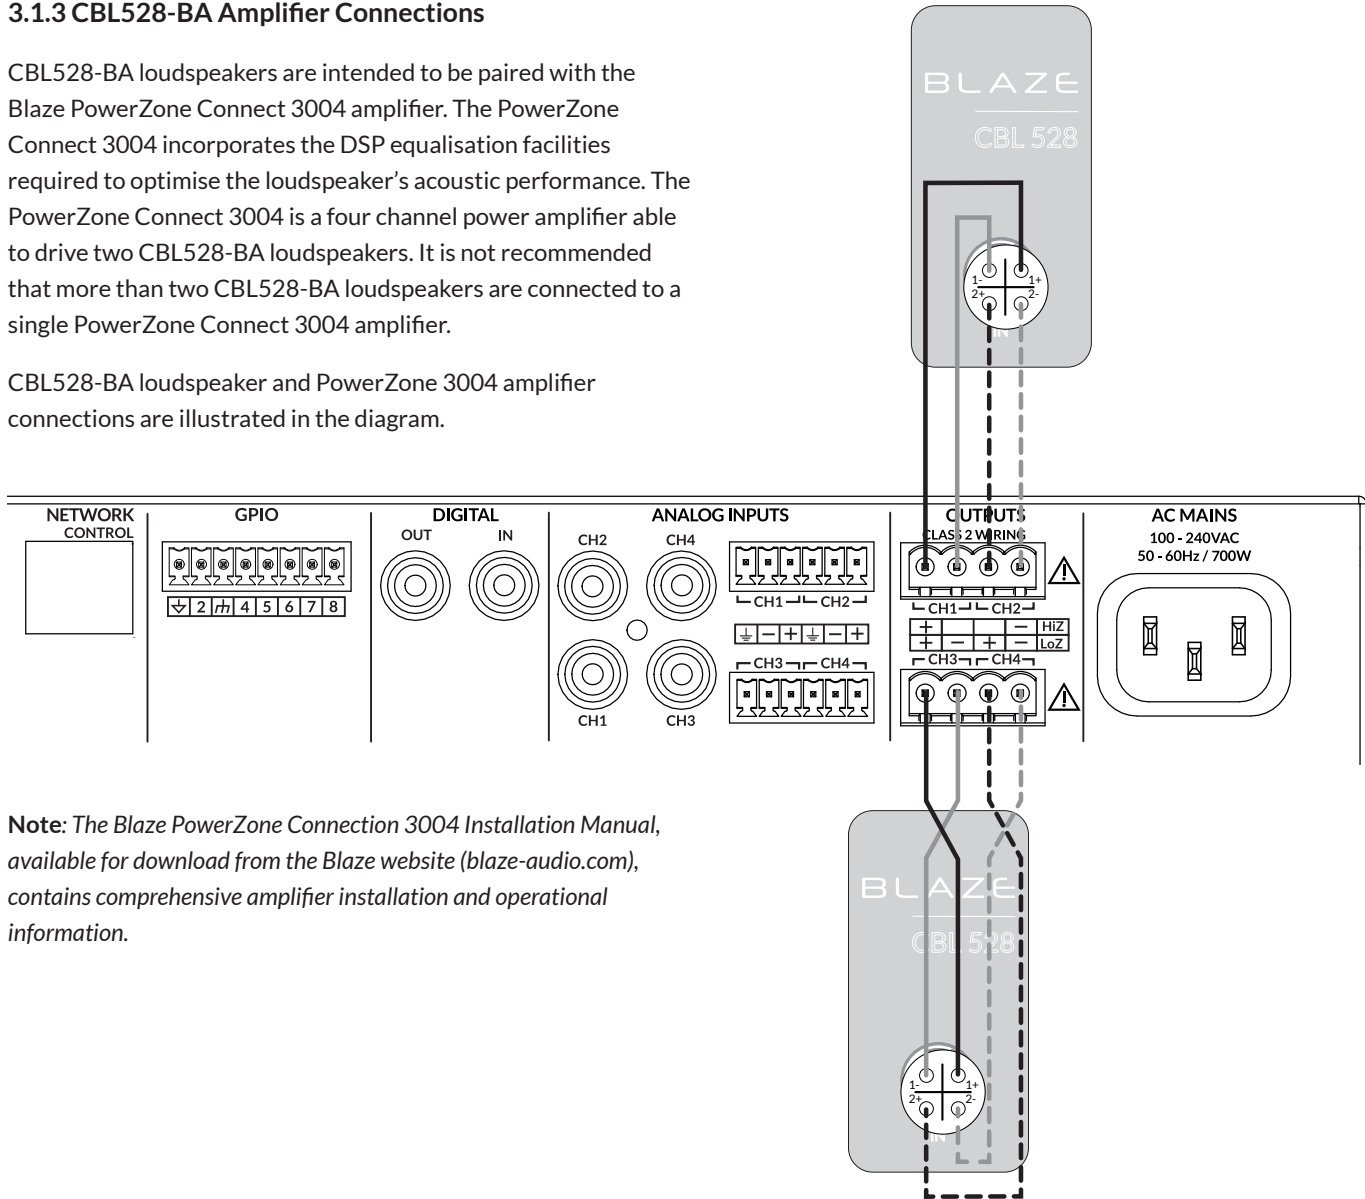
**3.1.3 CBL528-BA Amplifier Connections**

CBL528-BA loudspeakers are intended to be paired with the Blaze PowerZone Connect 3004 amplifier. The PowerZone Connect 3004 incorporates the DSP equalisation facilities required to optimise the loudspeaker's acoustic performance. The PowerZone Connect 3004 is a four channel power amplifier able to drive two CBL528-BA loudspeakers. It is not recommended that more than two CBL528-BA loudspeakers are connected to a single PowerZone Connect 3004 amplifier.

CBL528-BA loudspeaker and PowerZone 3004 amplifier connections are illustrated in the diagram.

BLAZE
CBL 528
1- 1+
2+ 2-
IN

NETWORK
CONTROL

GPIO
2 4 5 6 7 8

DIGITAL
OUT IN

ANALOG INPUTS
CH2 CH4
CH1 CH3
CH1 CH2
CH3 CH4
+ − + −

OUTPUTS
CLASS 2 WIRING
CH1 CH2
+ − HiZ
+ − + − LoZ
CH3 CH4

AC MAINS
100 - 240VAC
50 - 60Hz / 700W

**Note**: *The Blaze PowerZone Connection 3004 Installation Manual, available for download from the Blaze website (blaze-audio.com), contains comprehensive amplifier installation and operational information.*

BLAZE
CBL 528
1- 1+
2+ 2-
IN